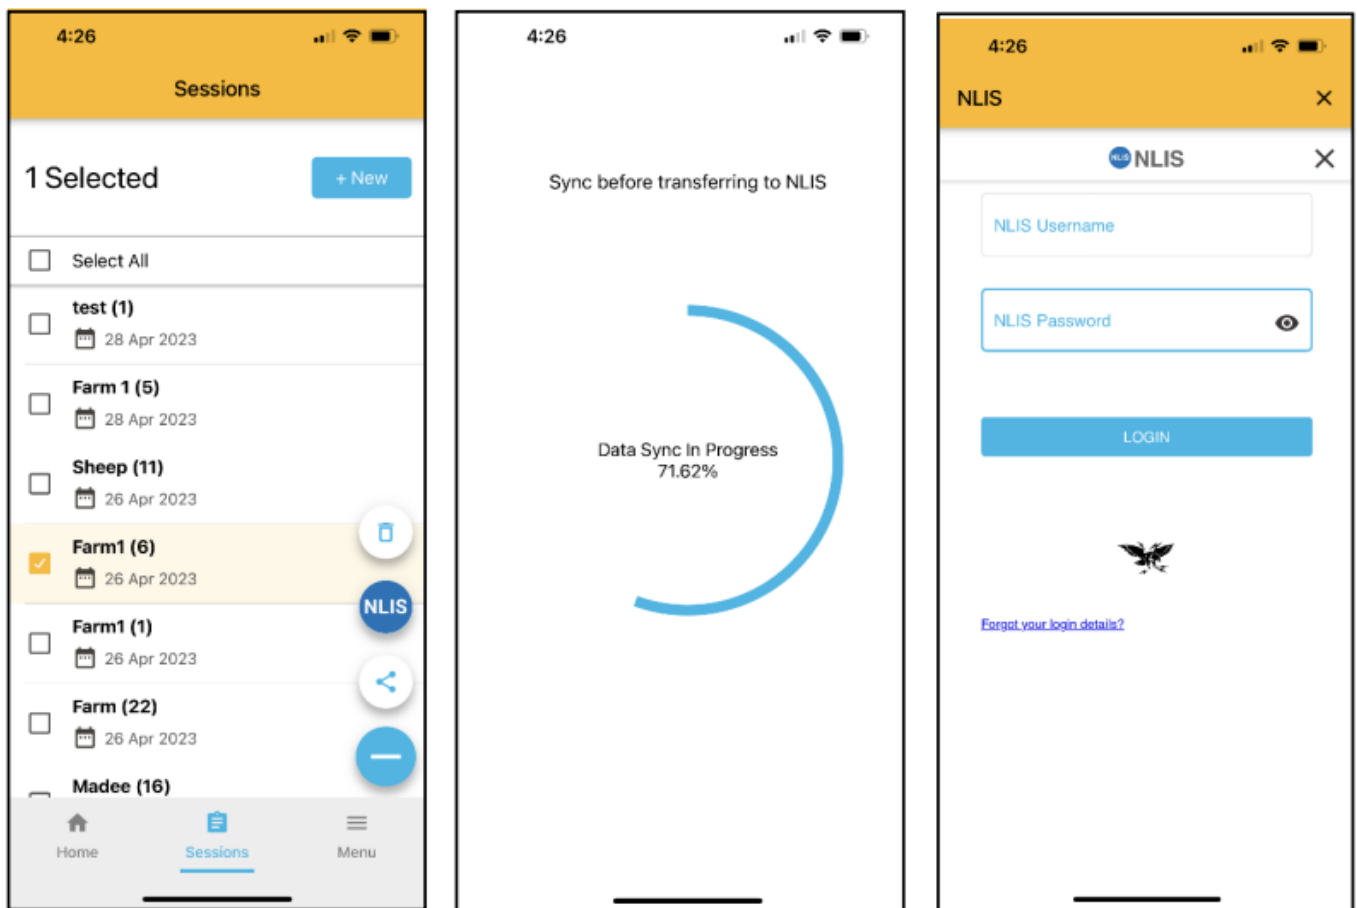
4:26

Sessions

1 Selected

+ New

Select All

test (1)
28 Apr 2023

Farm 1 (5)
28 Apr 2023

Sheep (11)
26 Apr 2023

Farm1 (6)
26 Apr 2023

NLIS

Farm1 (1)
26 Apr 2023

Farm (22)
26 Apr 2023

Madee (16)

Home
Sessions
Menu

4:26

Sync before transferring to NLIS

Data Sync In Progress
71.62%

4:26

NLIS

NLIS

NLIS Username

NLIS Password

LOGIN

Forgot your login details?